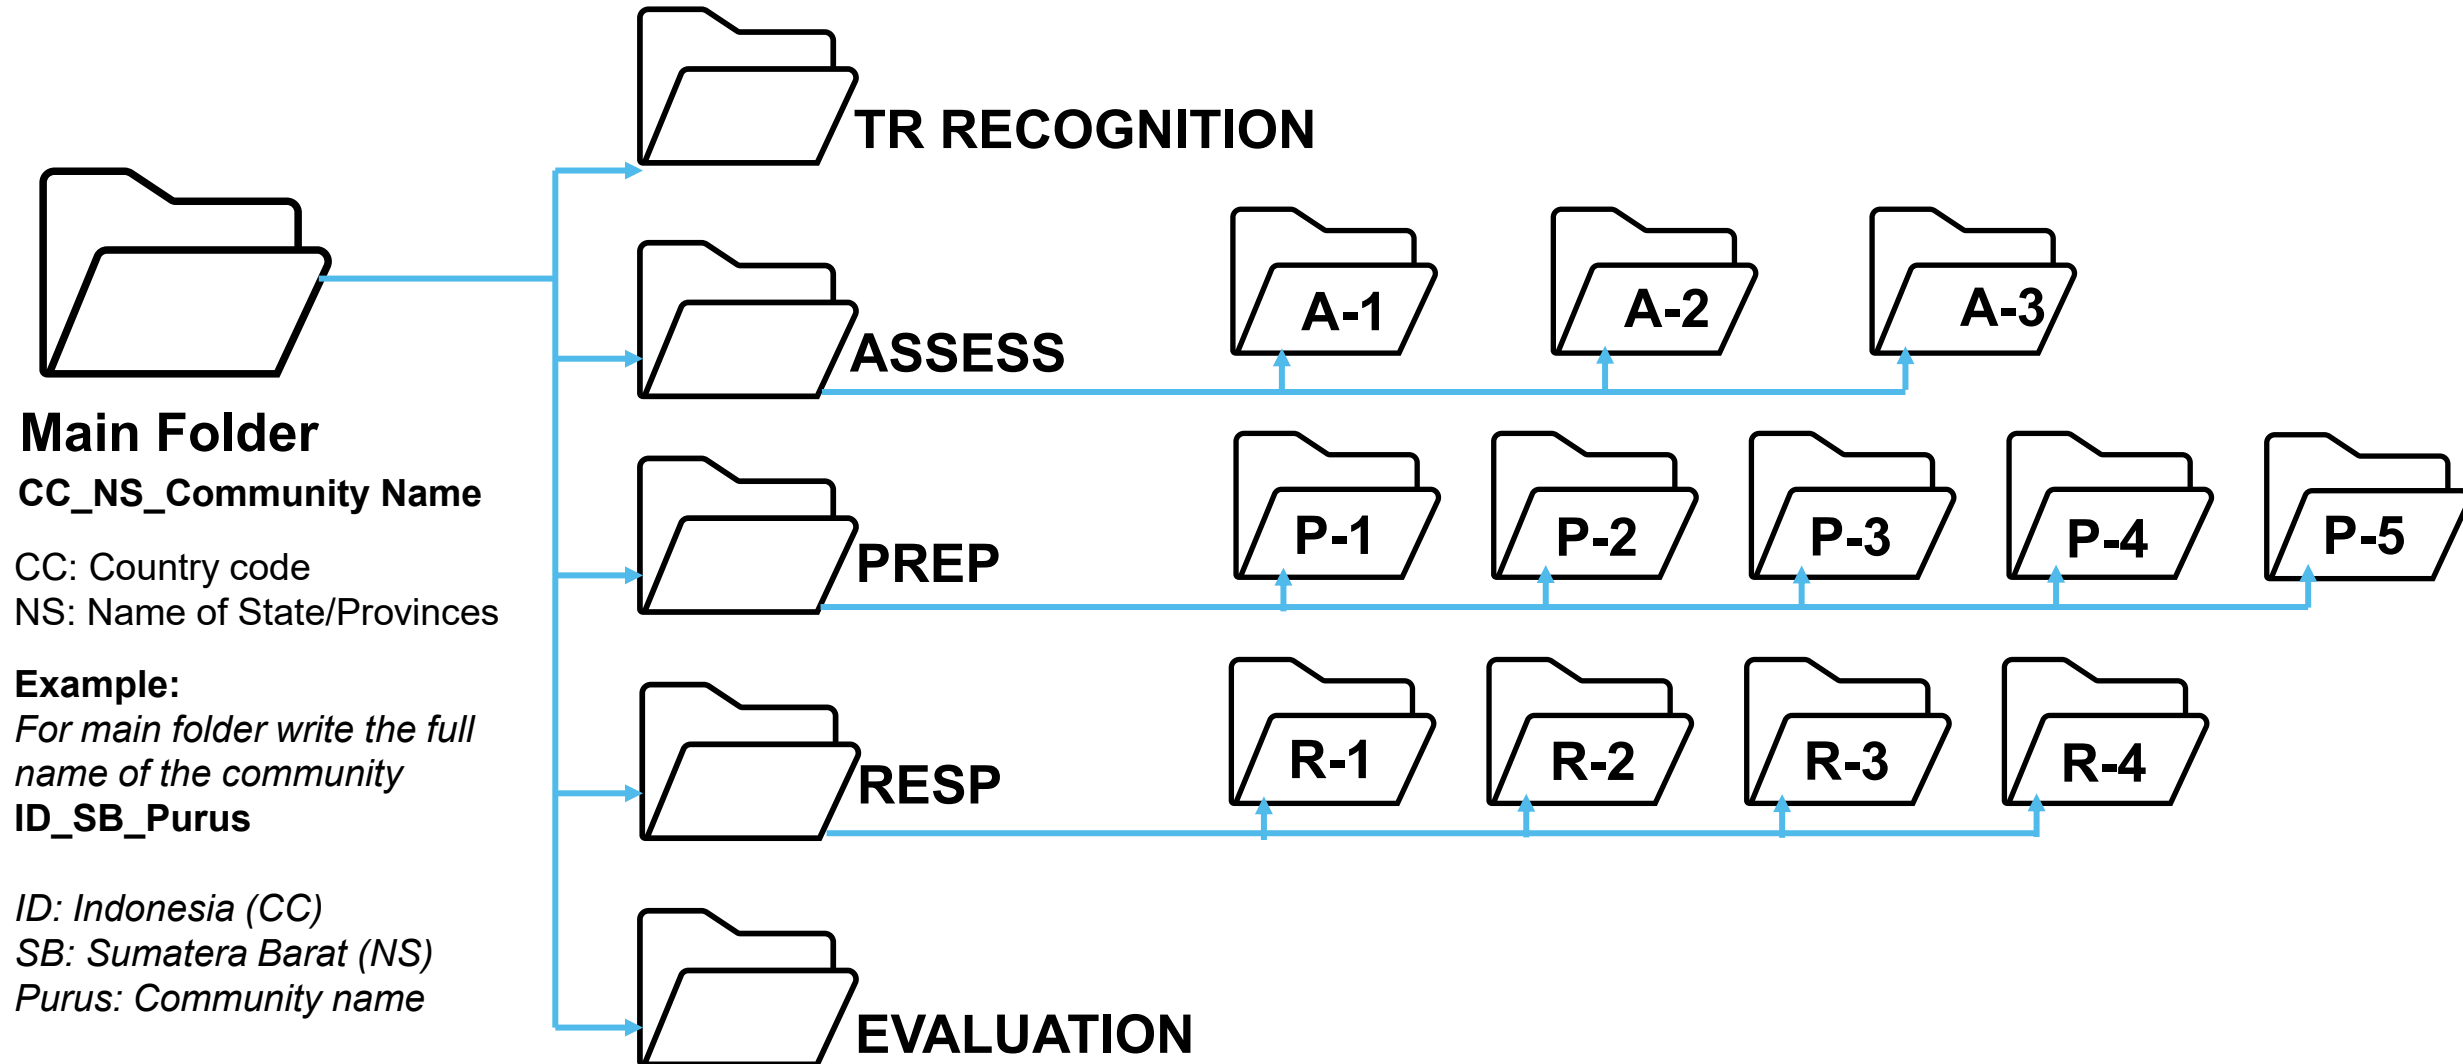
Main Folder
CC_NS_Community Name

CC: Country code
NS: Name of State/Provinces

Example:
For main folder write the full name of the community
ID_SB_Purus

ID: Indonesia (CC)
SB: Sumatera Barat (NS)
Purus: Community name

TR RECOGNITION

ASSESS
A-1
A-2
A-3

PREP
P-1
P-2
P-3
P-4
P-5

RESP
R-1
R-2
R-3
R-4

EVALUATION